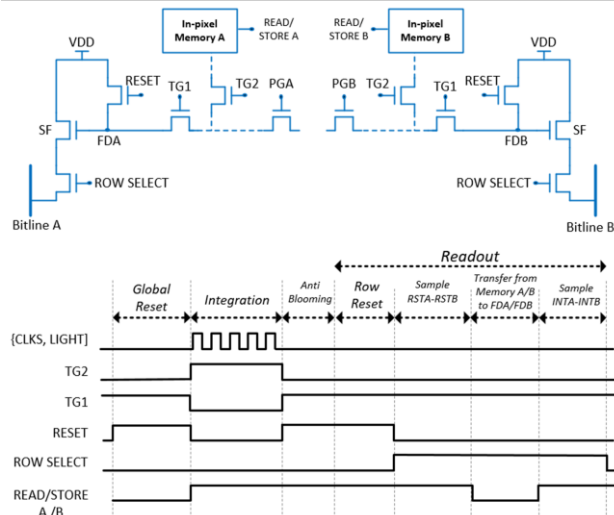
In-pixel Memory A

READ/ STORE A

READ/ STORE B

In-pixel Memory B

VDD

VDD

RESET

TG1

TG2

PGA

PGB

TG2

TG1

RESET

SF

FDA

FDB

SF

ROW SELECT

ROW SELECT

Bitline A

Bitline B

Readout

Global Reset

Integration

Anti Blooming

Row Reset

Sample RSTA-RSTB

Transfer from Memory A/B to FDA/FDB

Sample INTA-INTB

{CLKS, LIGHT}

TG2

TG1

RESET

ROW SELECT

READ/STORE A/B